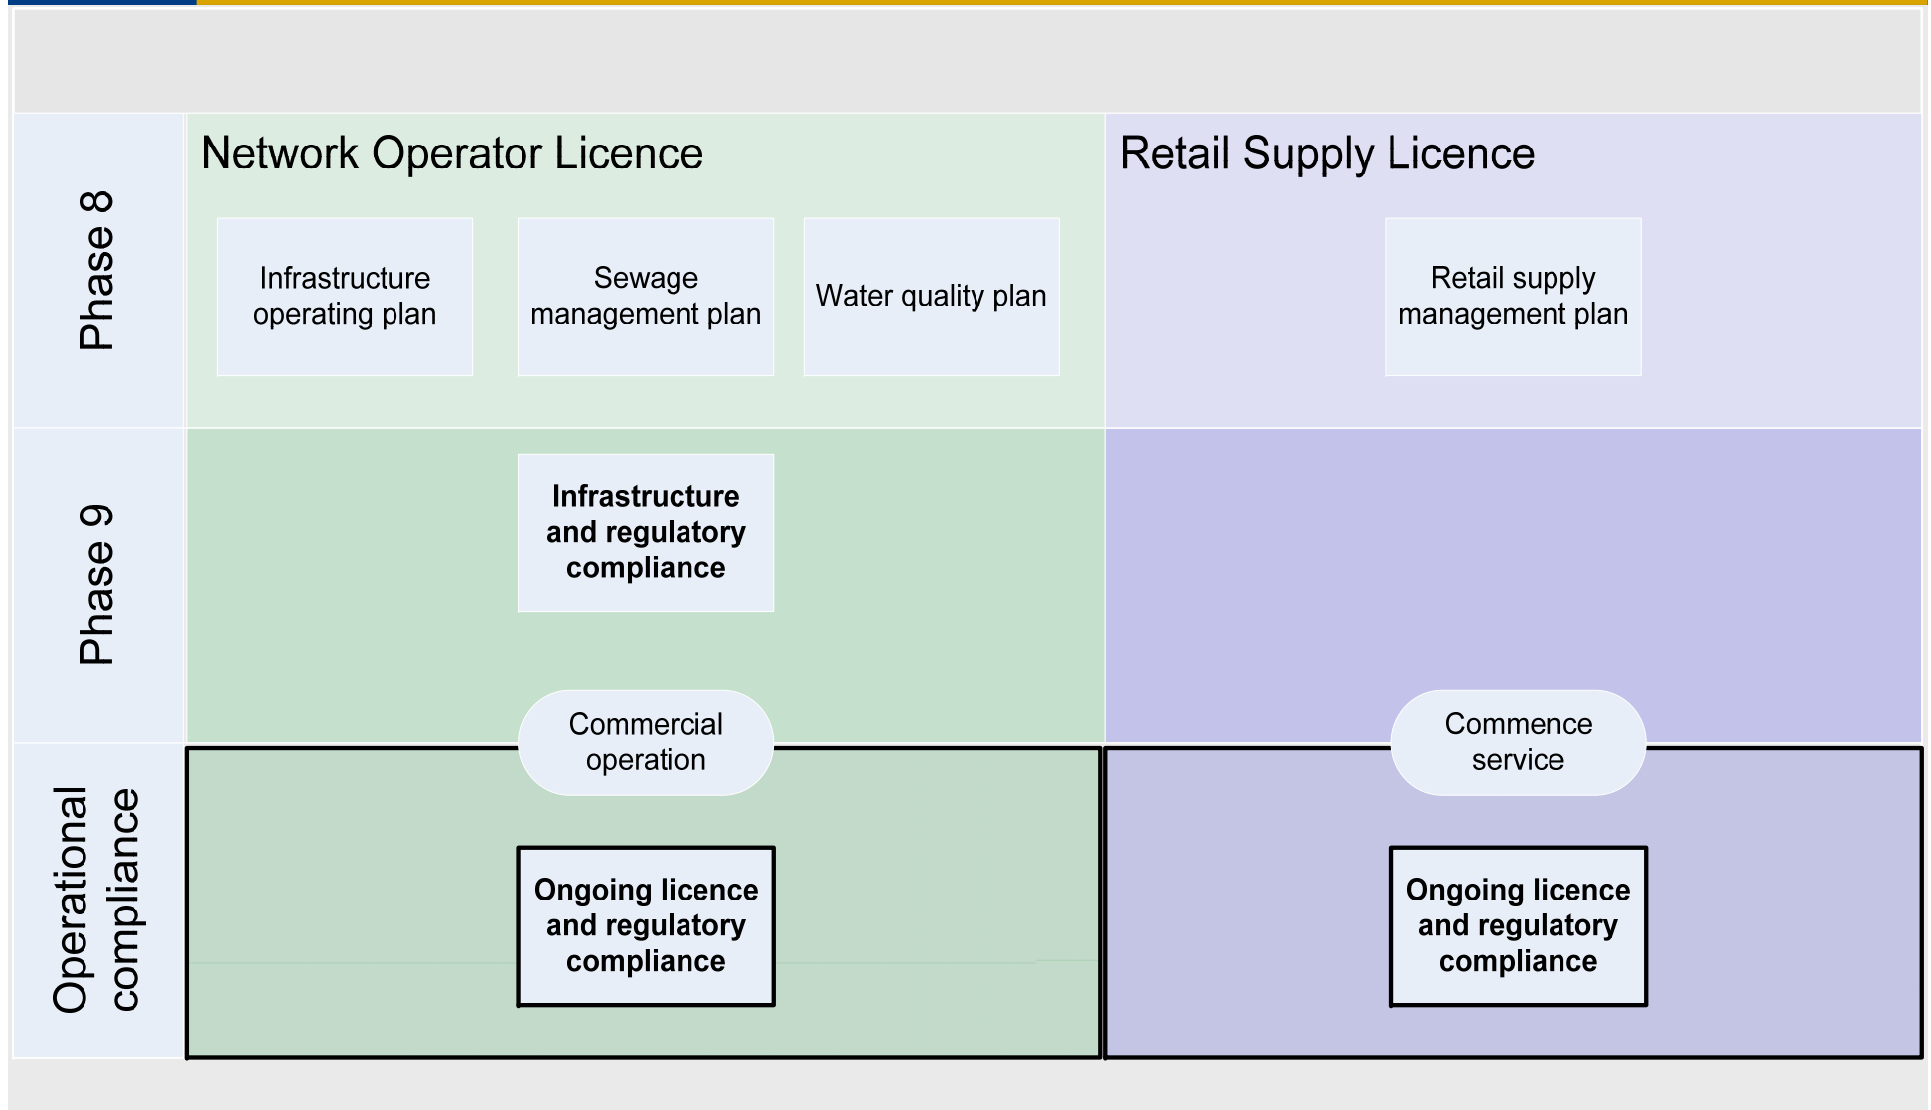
Phase 8

Network Operator Licence

Infrastructure operating plan

Sewage management plan

Water quality plan

Retail Supply Licence

Retail supply management plan

Phase 9

Infrastructure and regulatory compliance

Commercial operation

Commence service

Operational compliance

Ongoing licence and regulatory compliance

Ongoing licence and regulatory compliance